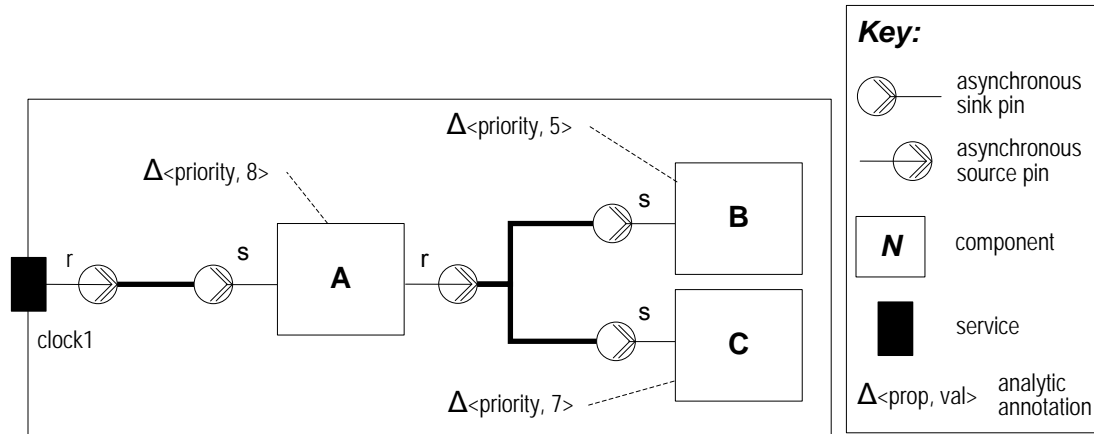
$\Delta$<priority, 8>

$\Delta$<priority, 5>

r

s

A

r

s

B

s

C

clock1

$\Delta$<priority, 7>

Key:

asynchronous sink pin

asynchronous source pin

N

component

service

$\Delta$<prop, val>

analytic annotation